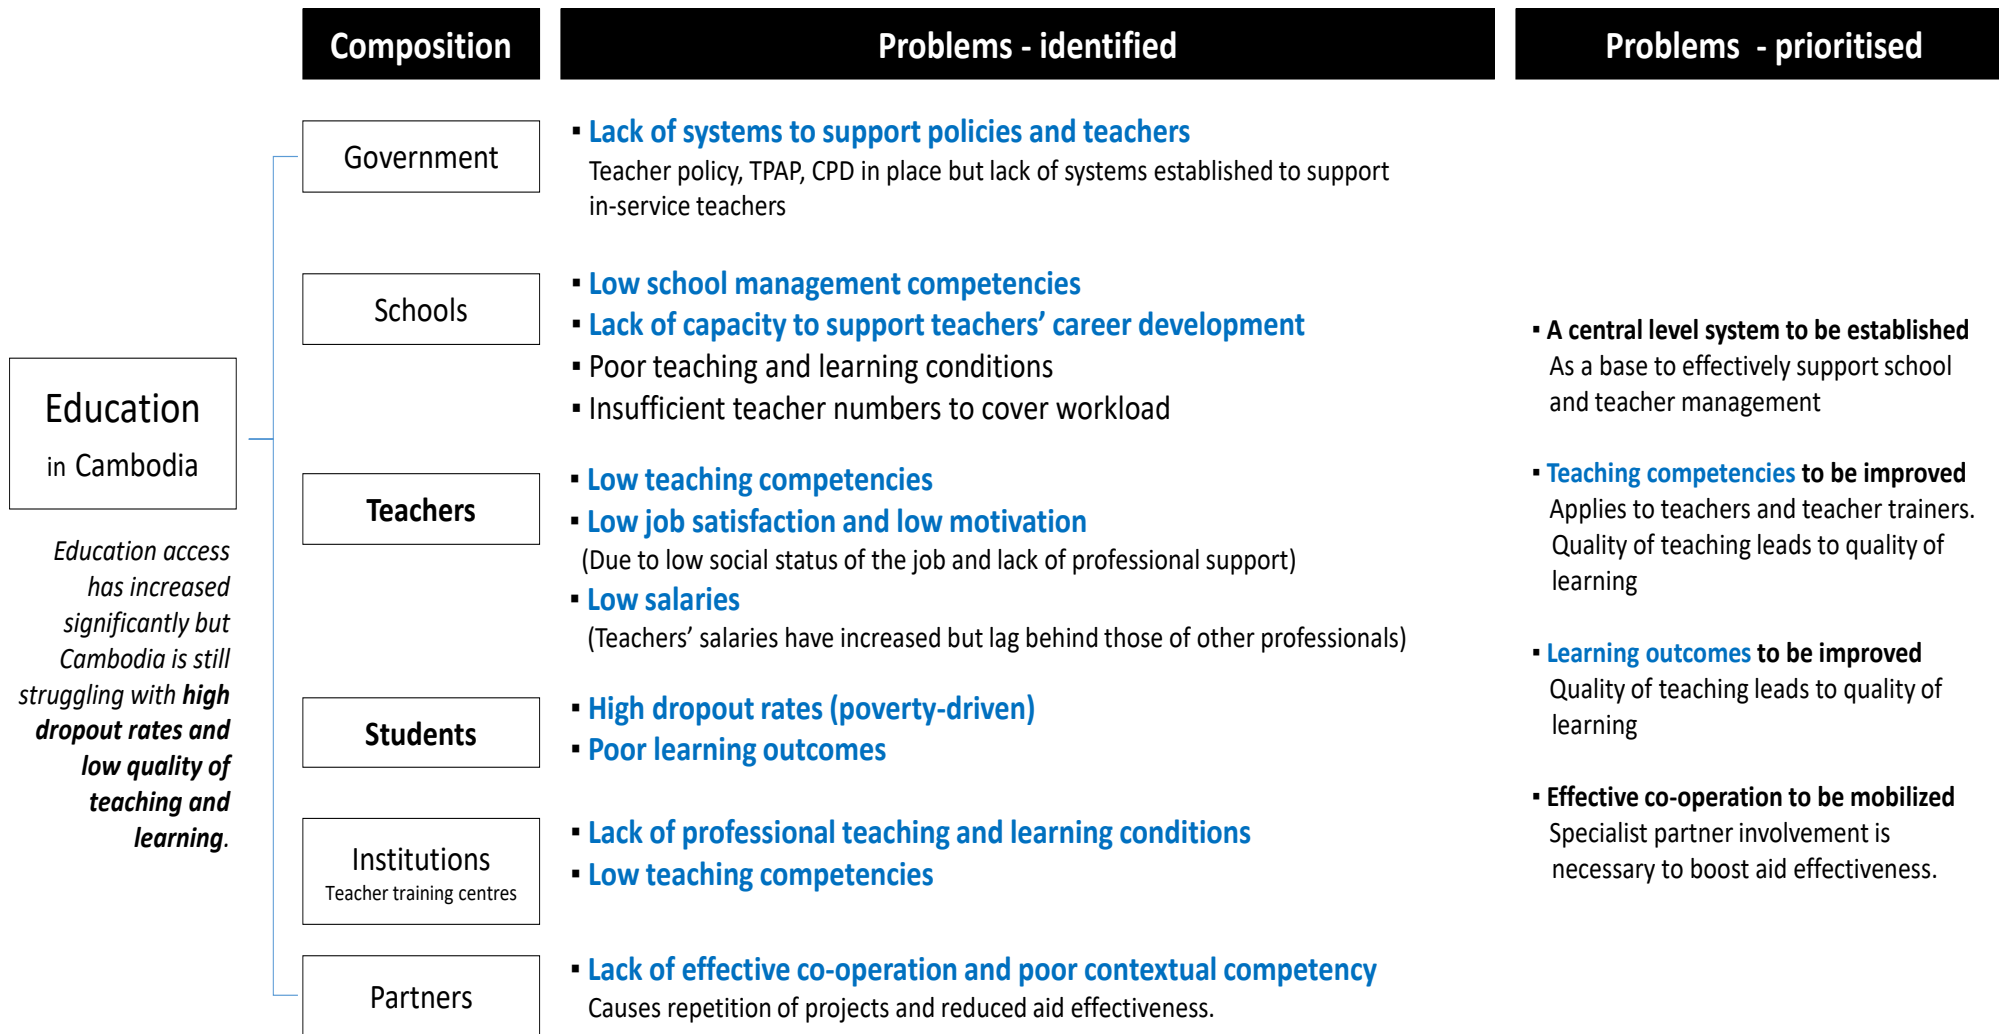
Composition

Problems - identified

Problems - prioritised

Education in Cambodia

Education access has increased significantly but Cambodia is still struggling with **high dropout rates and low quality of teaching and learning**.

Government

▪ Lack of systems to support policies and teachers
Teacher policy, TPAP, CPD in place but lack of systems established to support in-service teachers

Schools

▪ Low school management competencies
▪ Lack of capacity to support teachers' career development
▪ Poor teaching and learning conditions
▪ Insufficient teacher numbers to cover workload

Teachers

▪ Low teaching competencies
▪ Low job satisfaction and low motivation
(Due to low social status of the job and lack of professional support)
▪ Low salaries
(Teachers' salaries have increased but lag behind those of other professionals)

Students

▪ High dropout rates (poverty-driven)
▪ Poor learning outcomes

Institutions
Teacher training centres

▪ Lack of professional teaching and learning conditions
▪ Low teaching competencies

Partners

▪ Lack of effective co-operation and poor contextual competency
Causes repetition of projects and reduced aid effectiveness.

▪ A central level system to be established
As a base to effectively support school and teacher management

▪ Teaching competencies to be improved
Applies to teachers and teacher trainers. Quality of teaching leads to quality of learning

▪ Learning outcomes to be improved
Quality of teaching leads to quality of learning

▪ Effective co-operation to be mobilized
Specialist partner involvement is necessary to boost aid effectiveness.